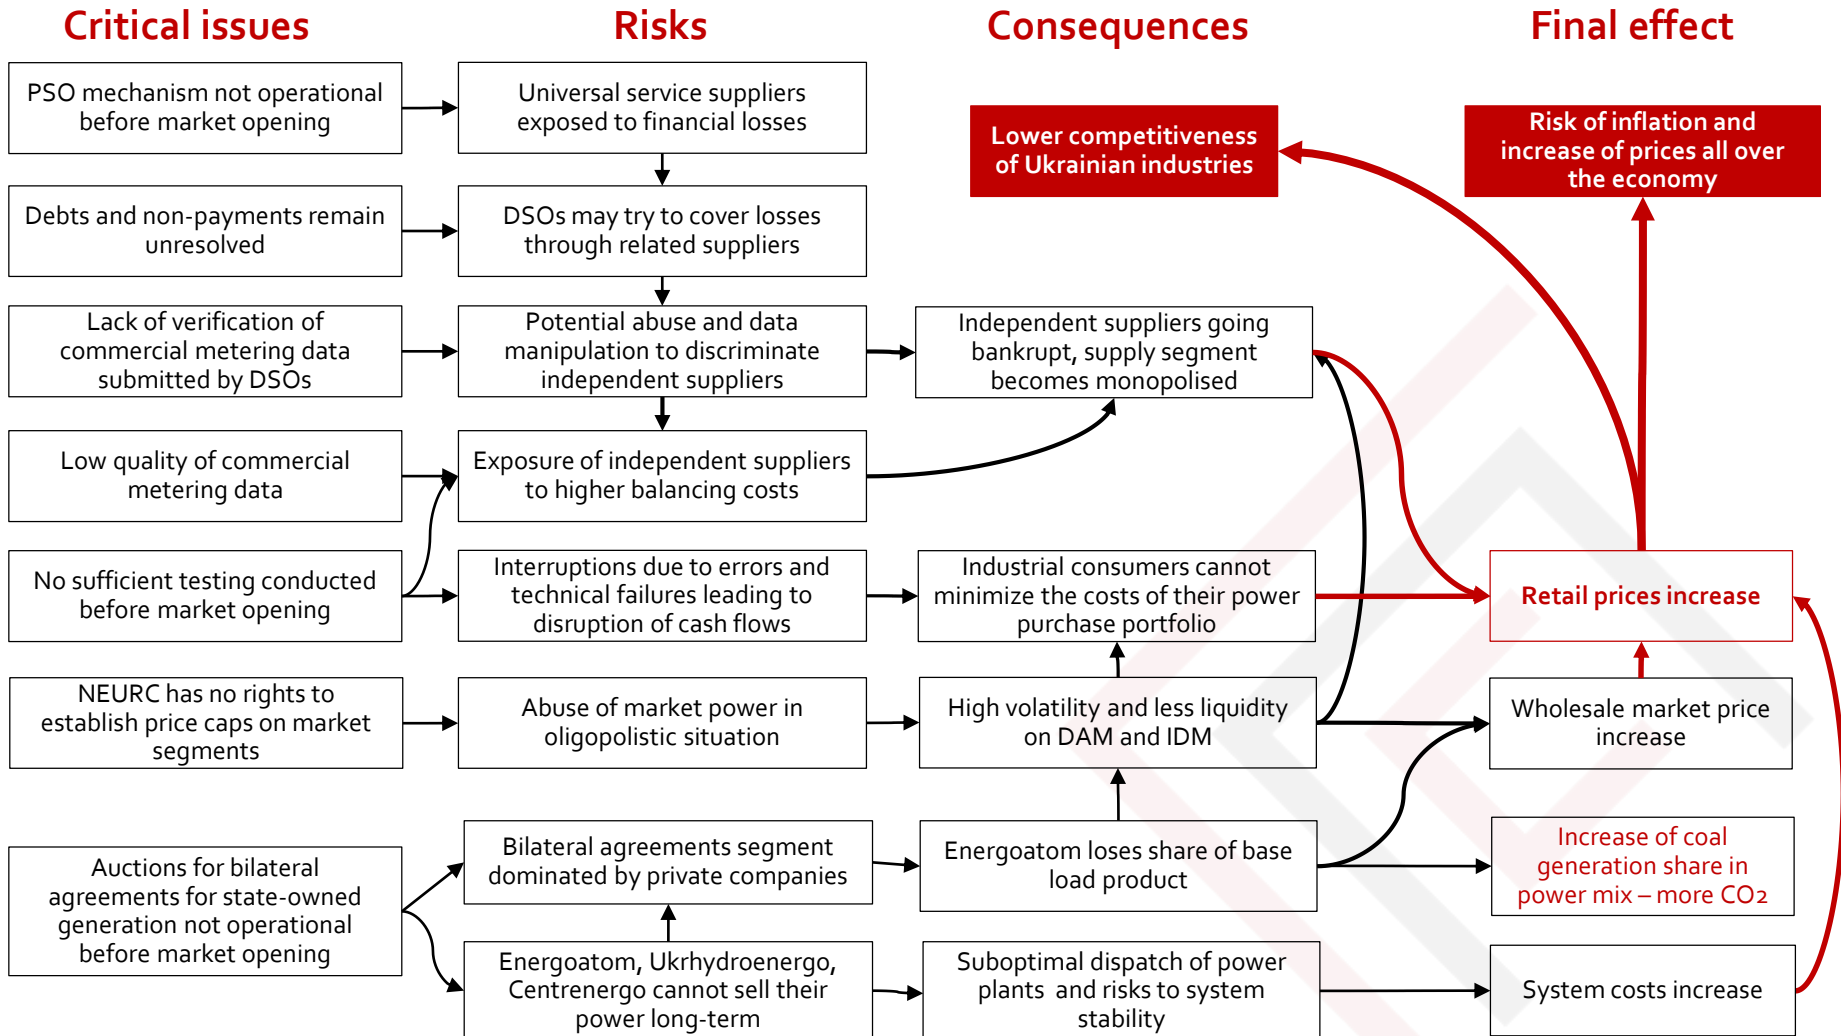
Critical issues

Risks

Consequences

Final effect

PSO mechanism not operational before market opening

Universal service suppliers exposed to financial losses

Lower competitiveness of Ukrainian industries

Risk of inflation and increase of prices all over the economy

Debts and non-payments remain unresolved

DSOs may try to cover losses through related suppliers

Lack of verification of commercial metering data submitted by DSOs

Potential abuse and data manipulation to discriminate independent suppliers

Independent suppliers going bankrupt, supply segment becomes monopolised

Low quality of commercial metering data

Exposure of independent suppliers to higher balancing costs

No sufficient testing conducted before market opening

Interruptions due to errors and technical failures leading to disruption of cash flows

Industrial consumers cannot minimize the costs of their power purchase portfolio

Retail prices increase

NEURC has no rights to establish price caps on market segments

Abuse of market power in oligopolistic situation

High volatility and less liquidity on DAM and IDM

Wholesale market price increase

Auctions for bilateral agreements for state-owned generation not operational before market opening

Bilateral agreements segment dominated by private companies

Energoatom loses share of base load product

Increase of coal generation share in power mix – more $CO_2$

Energoatom, Ukrhydroenergo, Centrenergo cannot sell their power long-term

Suboptimal dispatch of power plants and risks to system stability

System costs increase